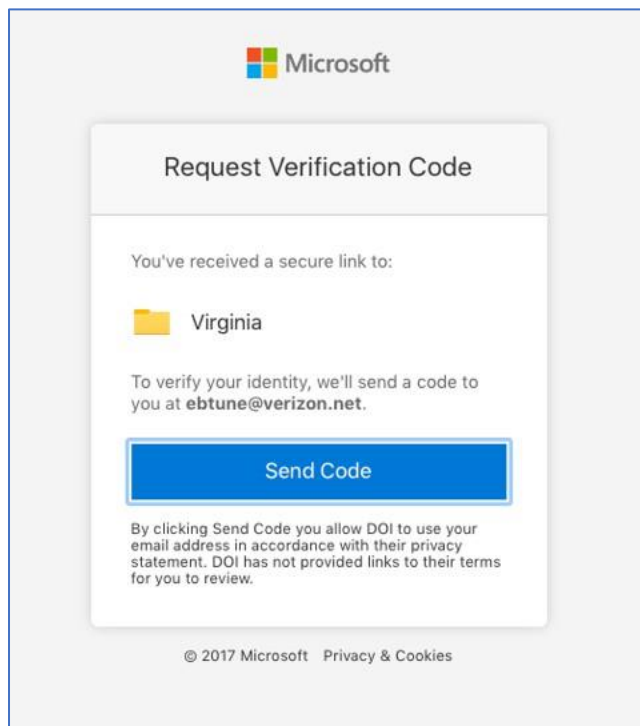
Microsoft

Request Verification Code

You've received a secure link to:

Virginia

To verify your identity, we'll send a code to you at **ebtune@verizon.net**.

Send Code

By clicking Send Code you allow DOI to use your email address in accordance with their privacy statement. DOI has not provided links to their terms for you to review.

© 2017 Microsoft Privacy & Cookies